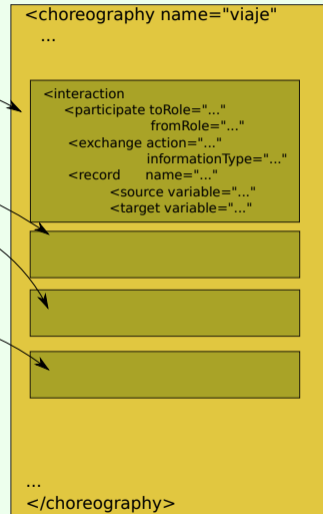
<choreography name="viaje"
...

<interaction
<participate toRole="..."
fromRole="..."
<exchange action="..."
informationType="..."
<record name="..."
<source variable="..."
<target variable="..."

...
</choreography>